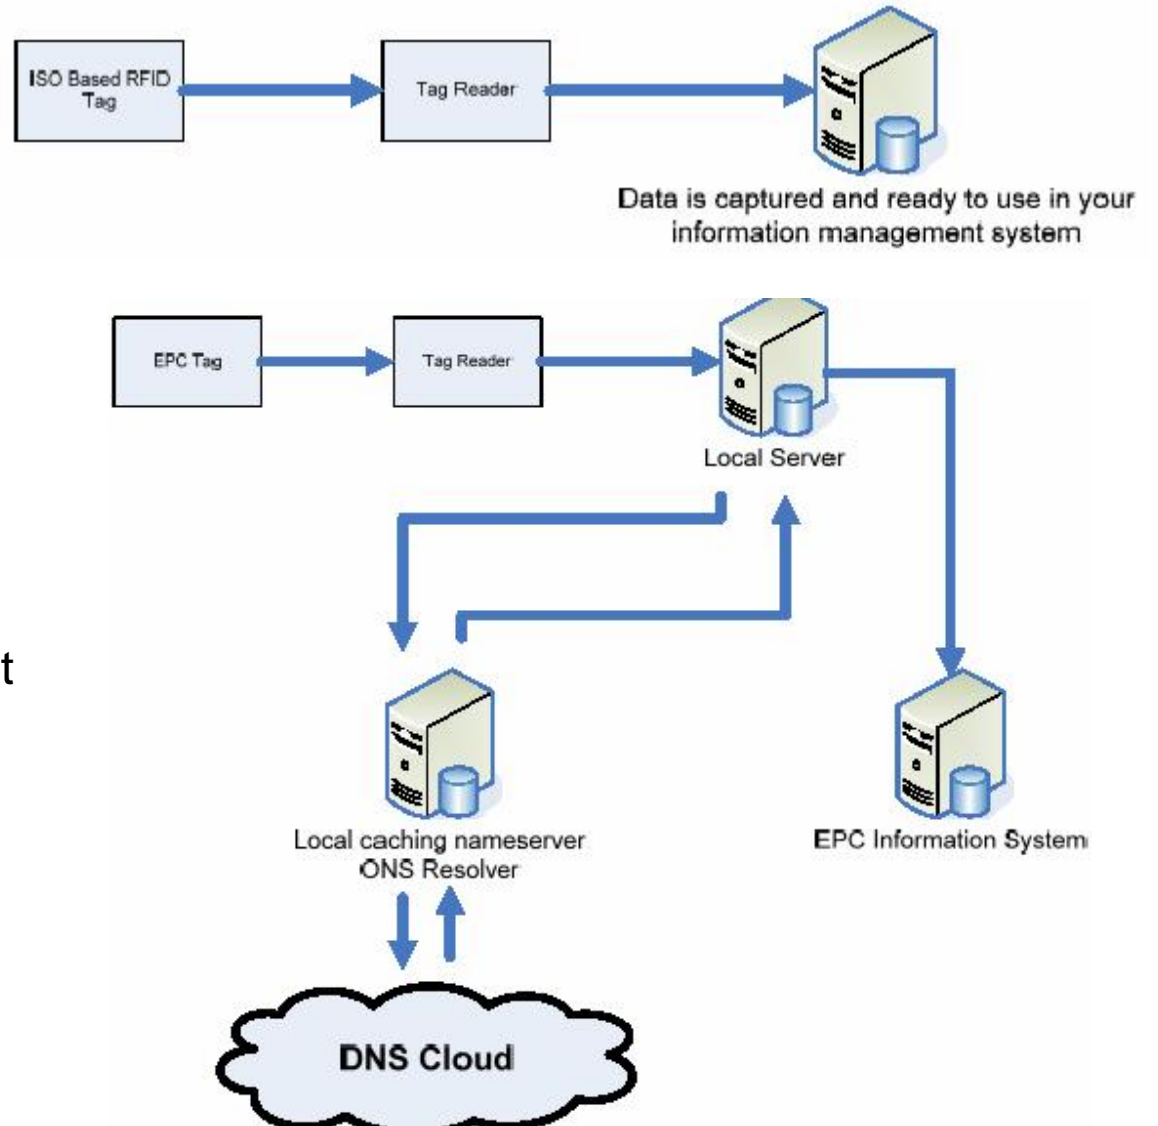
ISO Based RFID Tag

Tag Reader

Data is captured and ready to use in your information management system

EPC Tag

Tag Reader

Local Server

t

Local caching nameserver ONS Resolver

EPC Information System

DNS Cloud